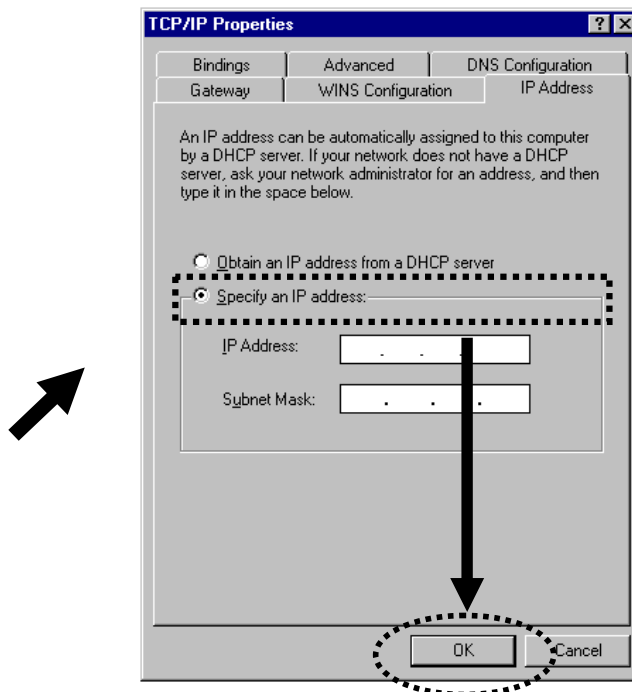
TCP/IP Properties

? X

Bindings | Advanced | DNS Configuration
Gateway | WINS Configuration | IP Address

An IP address can be automatically assigned to this computer by a DHCP server. If your network does not have a DHCP server, ask your network administrator for an address, and then type it in the space below.

Obtain an IP address from a DHCP server

Specify an IP address:

IP Address: . . .

Subnet Mask: . . .

OK

Cancel